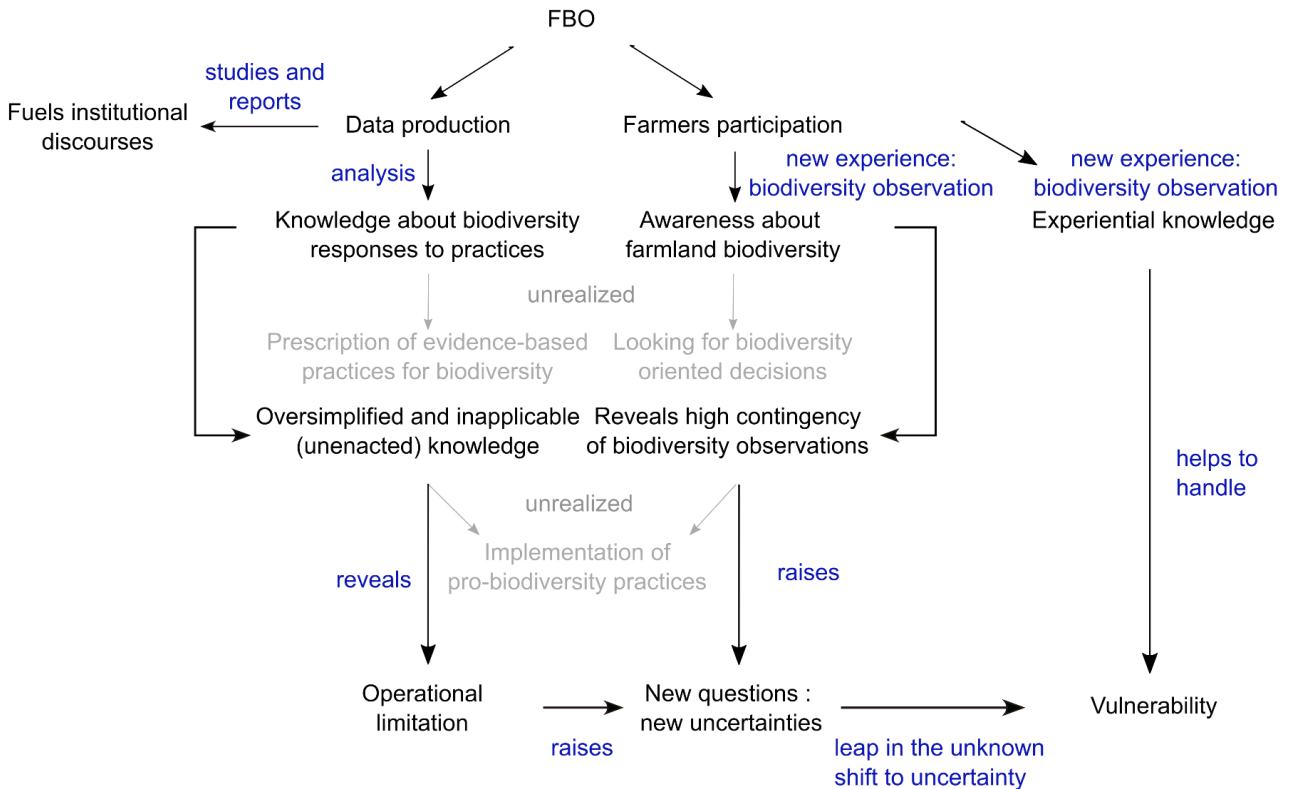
FBO

studies and reports

Fuels institutional discourses

Data production

Farmers participation

analysis

new experience: biodiversity observation

new experience: biodiversity observation

Knowledge about biodiversity responses to practices

Awareness about farmland biodiversity

Experiential knowledge

unrealized

Prescription of evidence-based practices for biodiversity

Looking for biodiversity oriented decisions

Oversimplified and inapplicable (unenacted) knowledge

Reveals high contingency of biodiversity observations

helps to handle

unrealized

Implementation of pro-biodiversity practices

reveals

raises

Operational limitation

New questions : new uncertainties

Vulnerability

raises

leap in the unknown shift to uncertainty